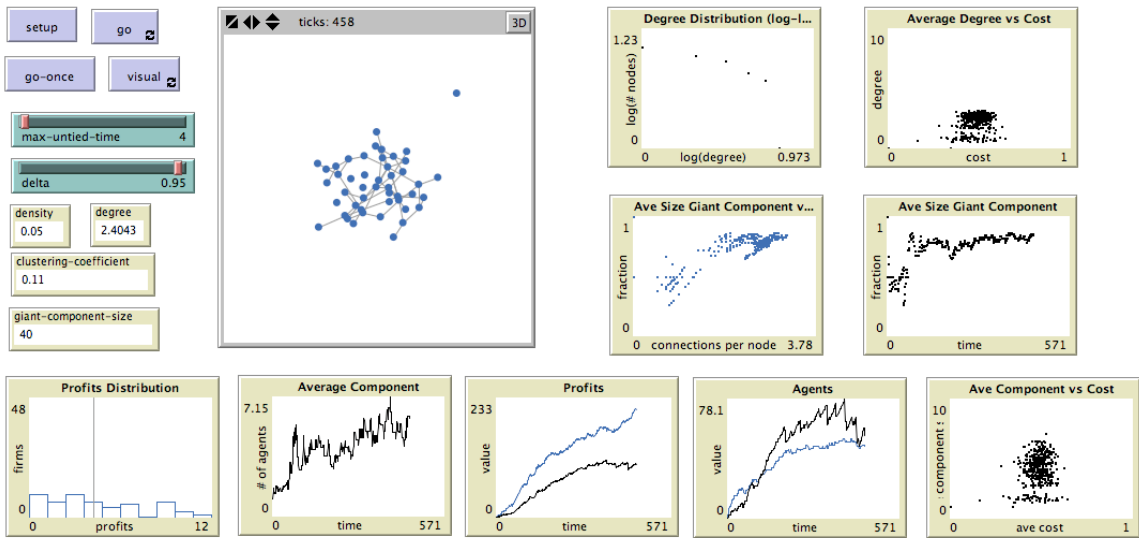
setup
go
go-once
visual
max-untied-time 4
delta 0.95
density
0.05
degree
2.4043
clustering-coefficient
0.11
giant-component-size
40

ticks: 458
3D

Degree Distribution (log-l...
1.23
log(# nodes)
0
0
log(degree)
0.973

Average Degree vs Cost
10
degree
0
0
cost
1

Ave Size Giant Component v...
1
fraction
0
0
connections per node
3.78

Ave Size Giant Component
1
fraction
0
0
time
571

Profits Distribution
48
firms
0
0
profits
12

Average Component
7.15
# of agents
0
0
time
571

Profits
233
value
0
0
time
571

Agents
78.1
value
0
0
time
571

Ave Component vs Cost
10
component s
0
0
ave cost
1